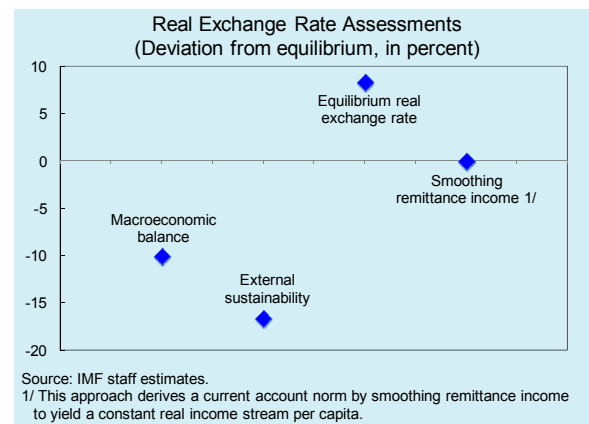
Real Exchange Rate Assessments
(Deviation from equilibrium, in percent)

10
5
0
-5
-10
-15
-20

Equilibrium real exchange rate

Smoothing remittance income 1/

Macroeconomic balance

External sustainability

Source: IMF staff estimates.
1/ This approach derives a current account norm by smoothing remittance income to yield a constant real income stream per capita.